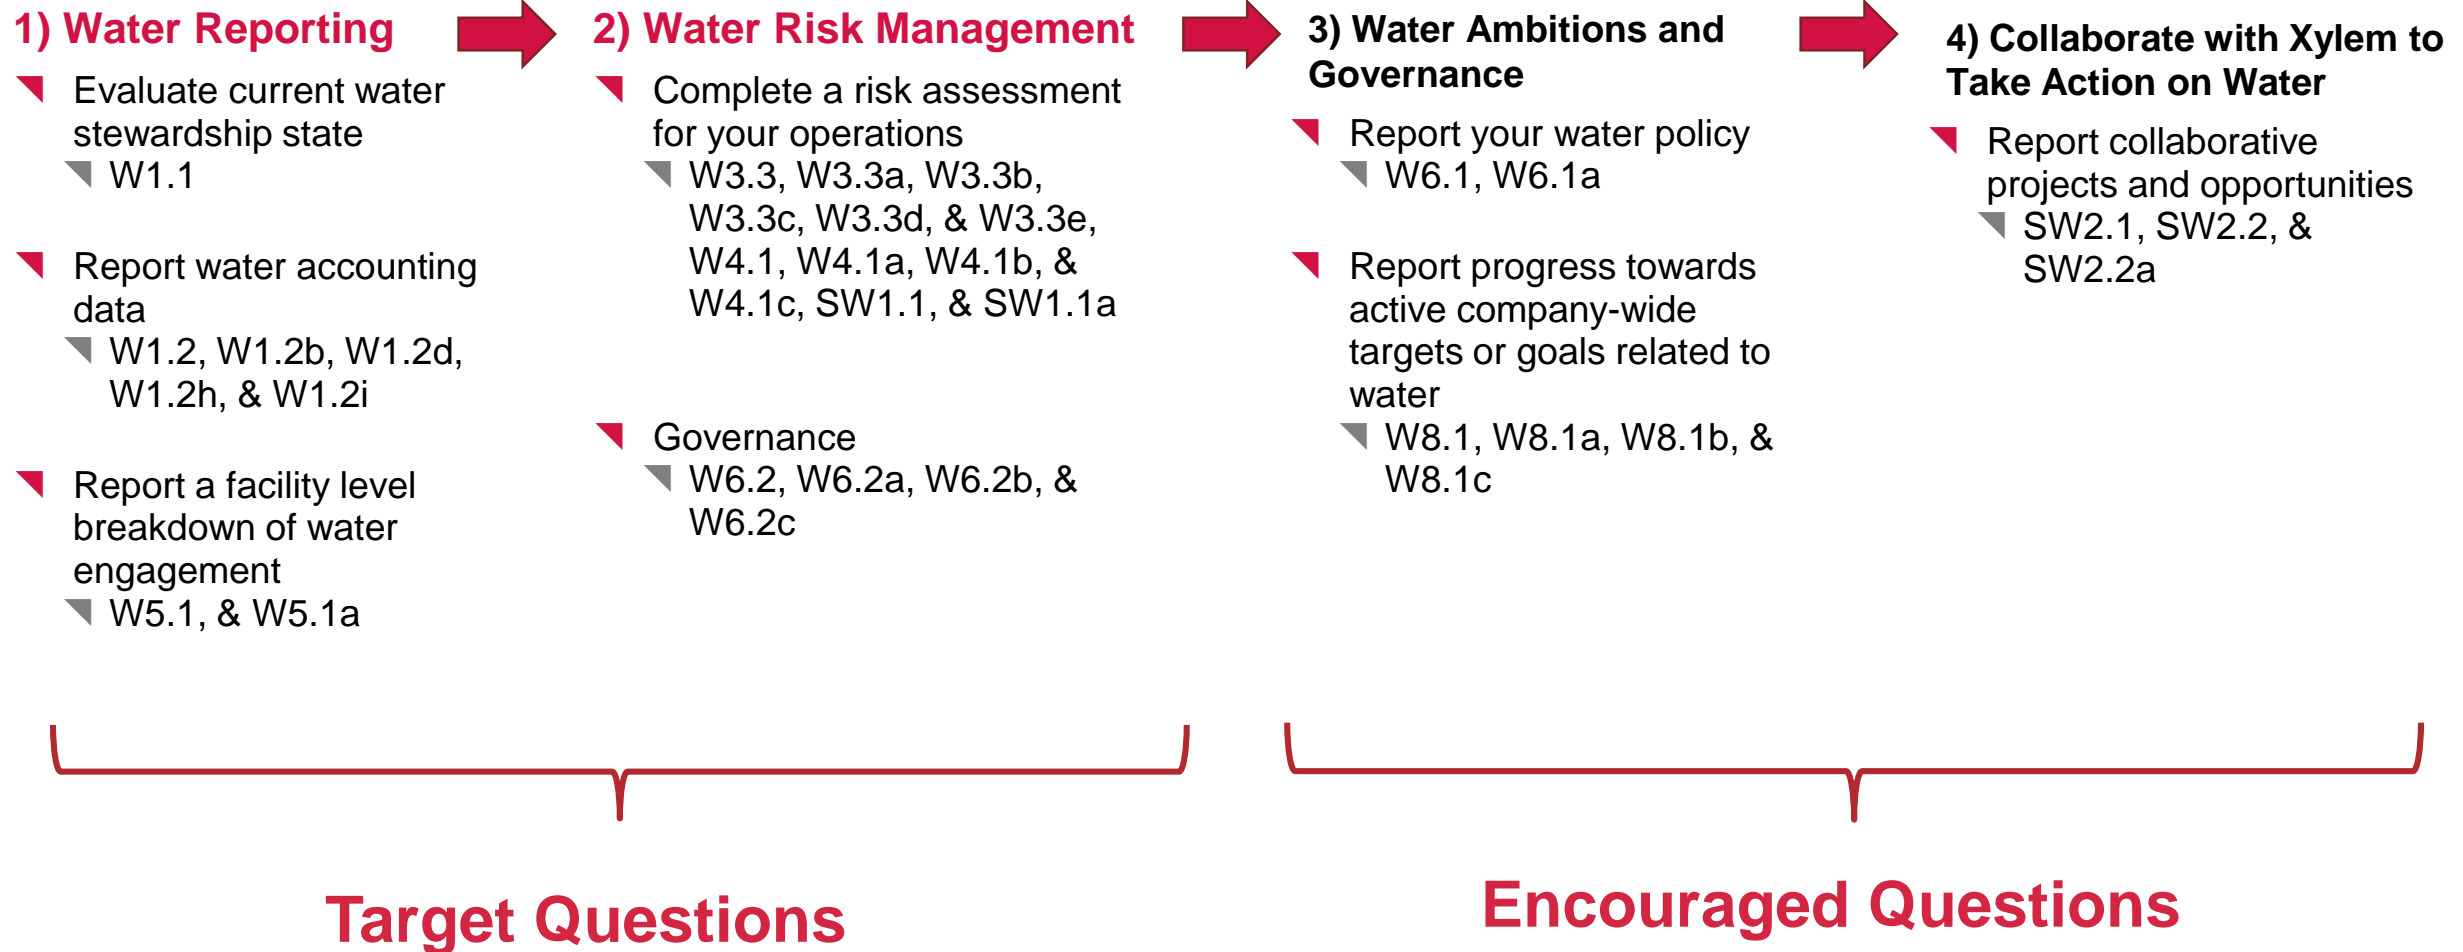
1) Water Reporting

Evaluate current water stewardship state

W1.1

Report water accounting data

W1.2, W1.2b, W1.2d, W1.2h, & W1.2i

Report a facility level breakdown of water engagement

W5.1, & W5.1a

2) Water Risk Management

Complete a risk assessment for your operations

W3.3, W3.3a, W3.3b, W3.3c, W3.3d, & W3.3e, W4.1, W4.1a, W4.1b, & W4.1c, SW1.1, & SW1.1a

Governance

W6.2, W6.2a, W6.2b, & W6.2c

3) Water Ambitions and Governance

Report your water policy

W6.1, W6.1a

Report progress towards active company-wide targets or goals related to water

W8.1, W8.1a, W8.1b, & W8.1c

4) Collaborate with Xylem to Take Action on Water

Report collaborative projects and opportunities

SW2.1, SW2.2, & SW2.2a

Target Questions

Encouraged Questions